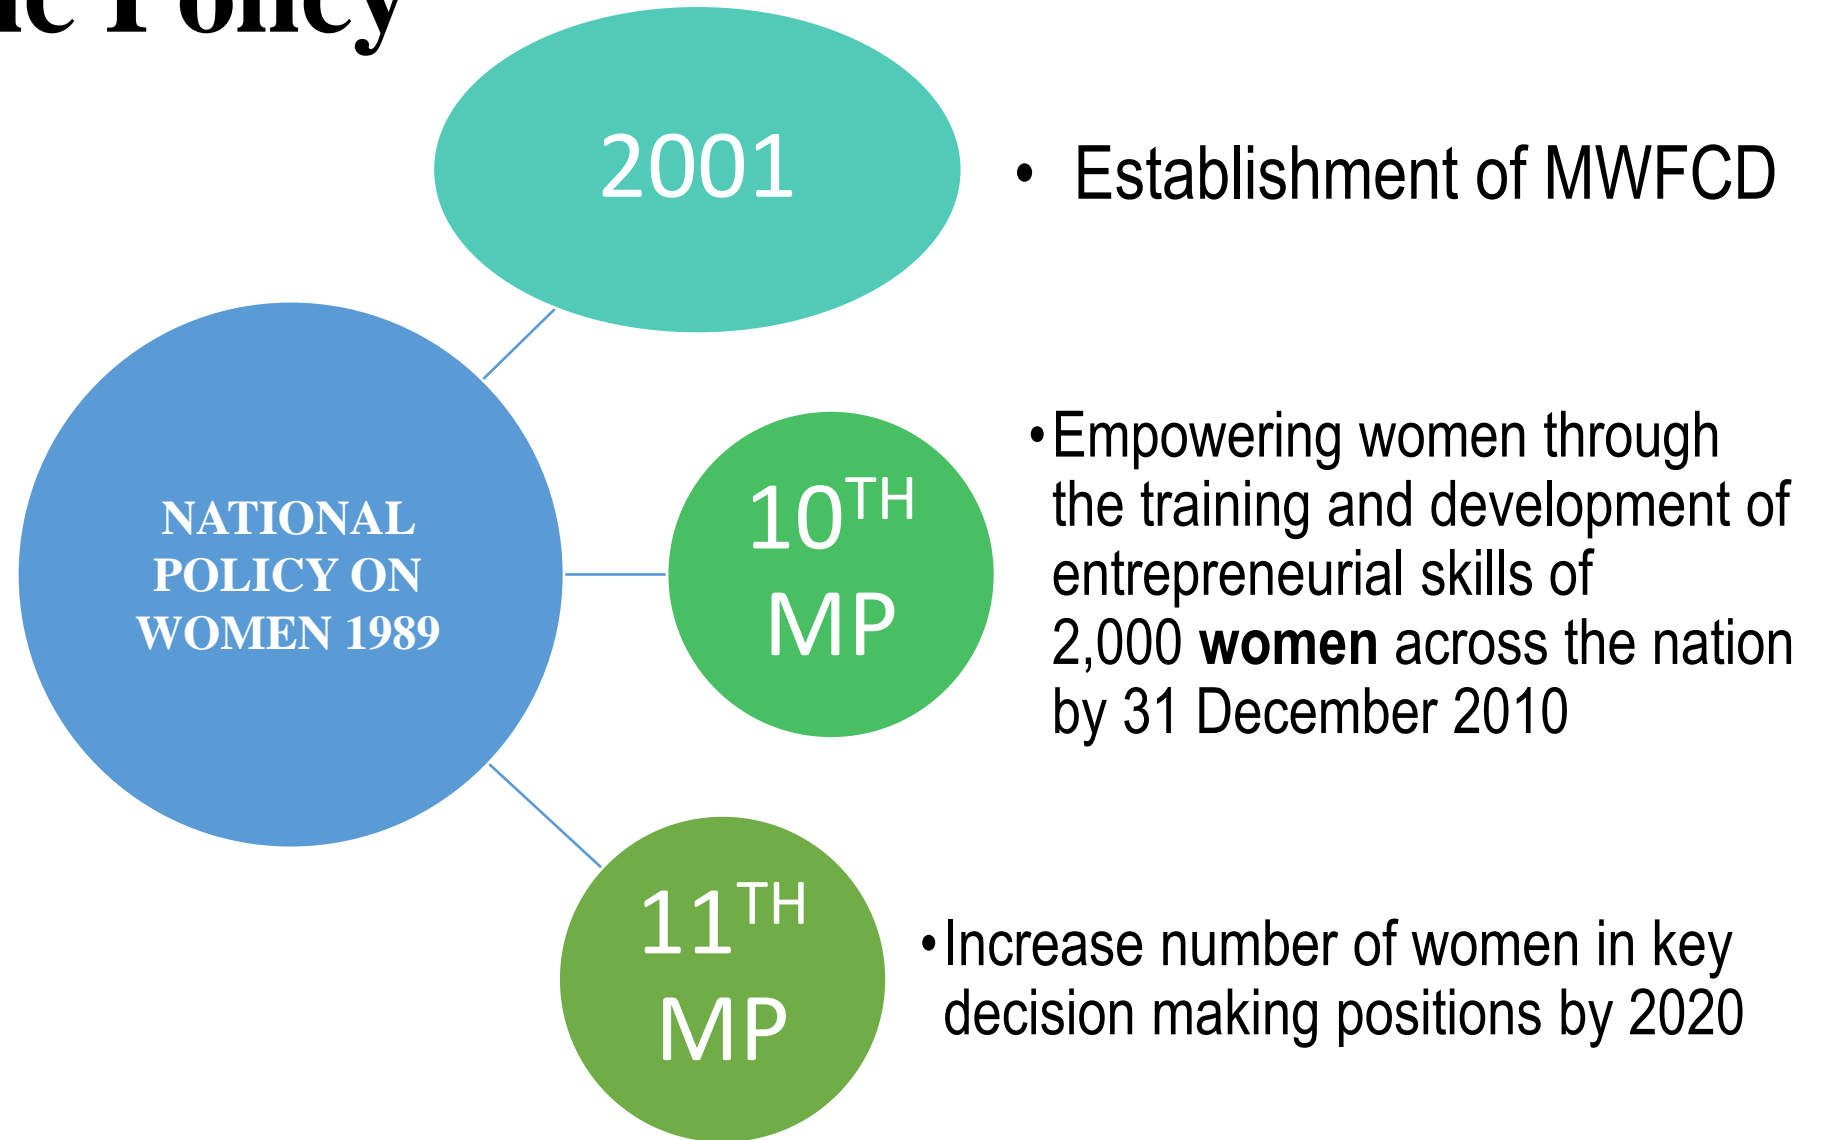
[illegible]c Policy

NATIONAL POLICY ON WOMEN 1989

2001

• Establishment of MWFCD

$10^{TH}$ MP

• Empowering women through the training and development of entrepreneurial skills of 2,000 **women** across the nation by 31 December 2010

$11^{TH}$ MP

• Increase number of women in key decision making positions by 2020